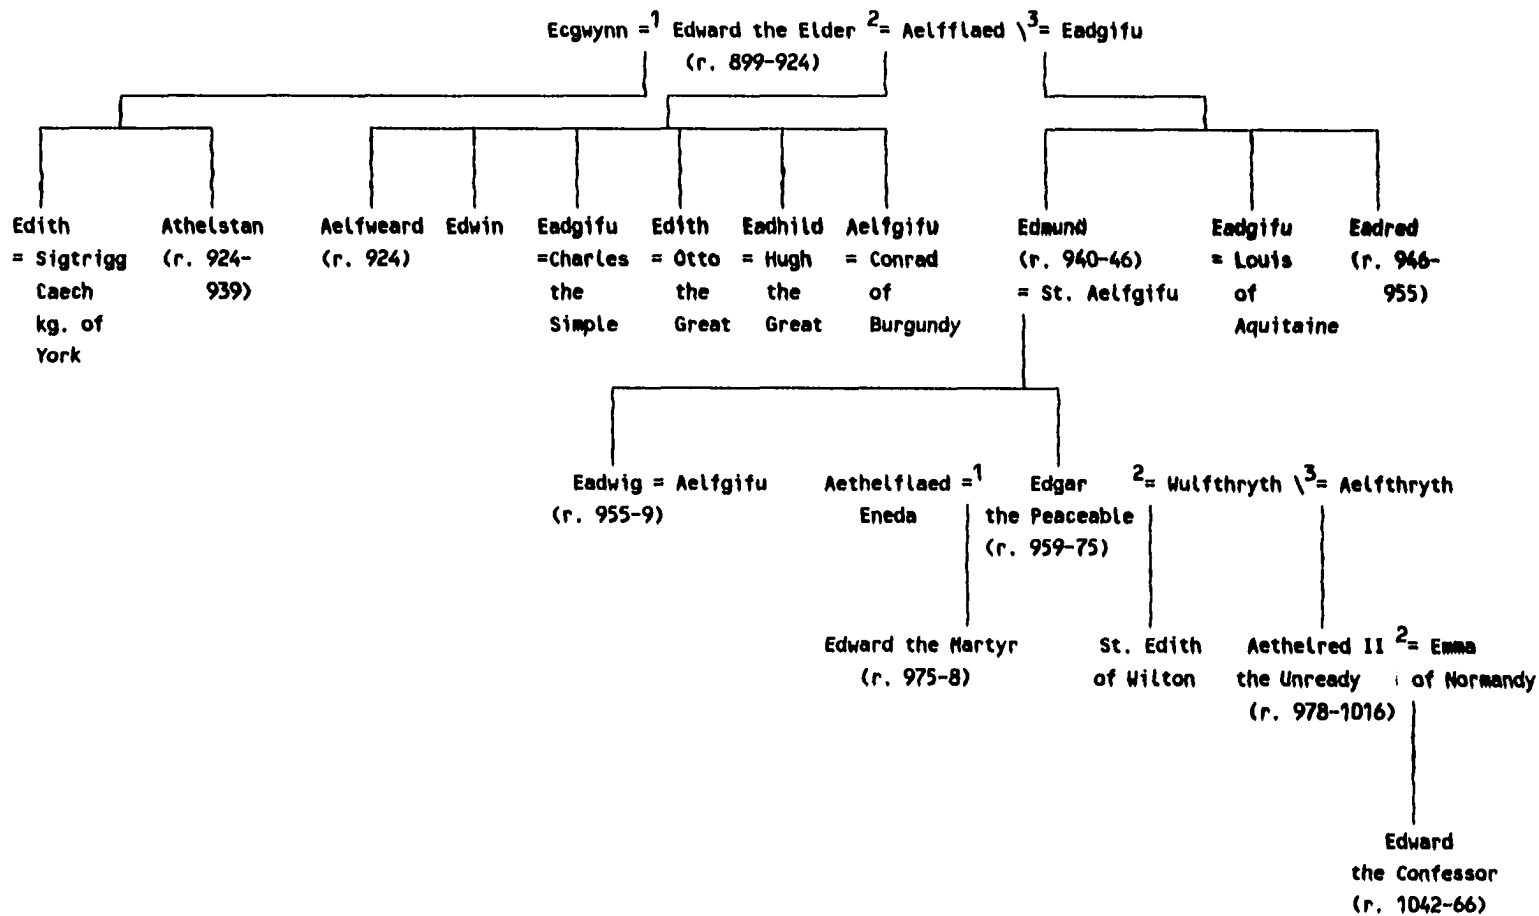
Ecgwynn $=^1$ Edward the Elder $^2=$ Aelfflaed \$^3=$ Eadgifu
(r. 899-924)

Edith = Sigtrigg Caech kg. of York

Athelstan (r. 924-939)

Aelfweard (r. 924)

Edwin

Eadgifu =Charles the Simple

Edith = Otto the Great

Eadhild = Hugh the Great

Aelfgifu = Conrad of Burgundy

Edmund (r. 940-46) = St. Aelfgifu

Eadgifu = Louis of Aquitaine

Eadred (r. 946-955)

Eadwig = Aelfgifu (r. 955-9)

Aethelflaed $=^1$ Eneda

Edgar the Peaceable (r. 959-75) $^2=$ Wulfthryth \$^3=$ Aelfthryth

Edward the Martyr (r. 975-8)

St. Edith of Wilton

Aethelred II the Unready (r. 978-1016) $^2=$ Emma of Normandy

Edward the Confessor (r. 1042-66)